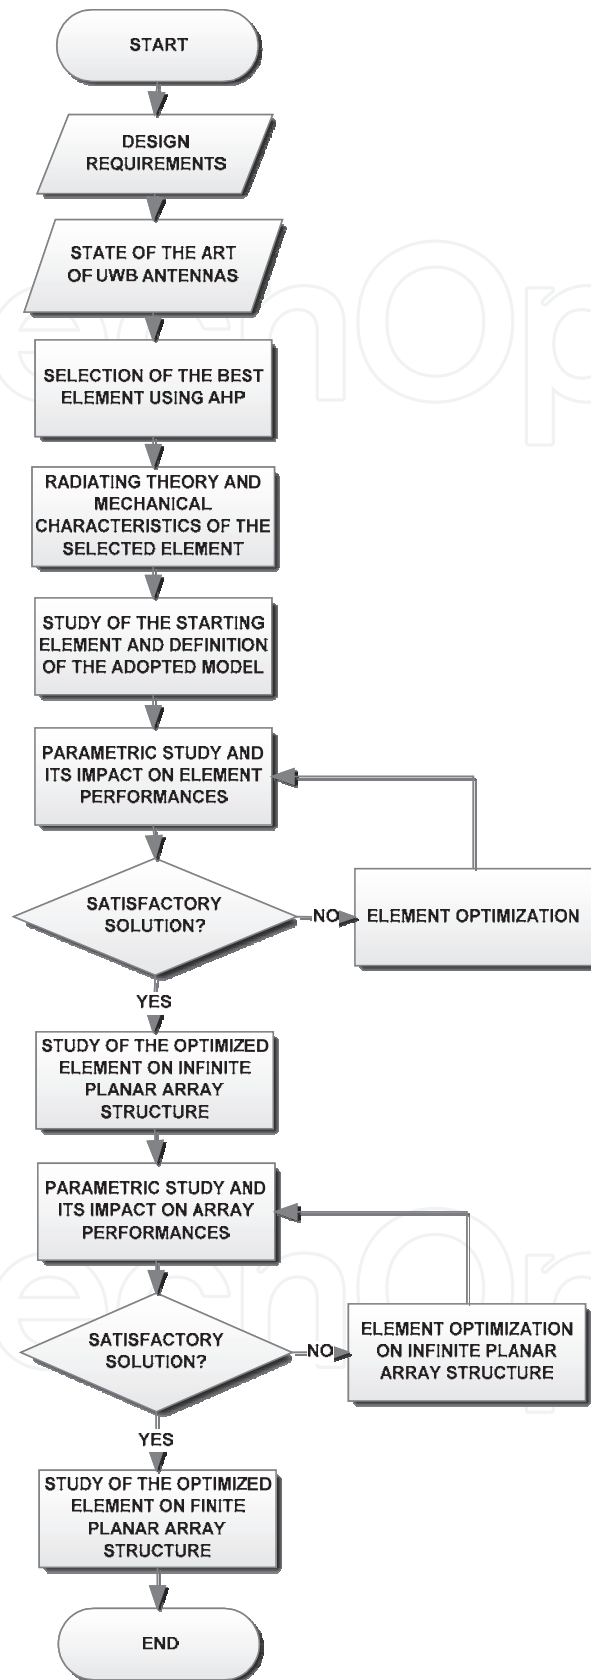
START

DESIGN REQUIREMENTS

STATE OF THE ART OF UWB ANTENNAS

SELECTION OF THE BEST ELEMENT USING AHP

RADIATING THEORY AND MECHANICAL CHARACTERISTICS OF THE SELECTED ELEMENT

STUDY OF THE STARTING ELEMENT AND DEFINITION OF THE ADOPTED MODEL

PARAMETRIC STUDY AND ITS IMPACT ON ELEMENT PERFORMANCES

SATISFACTORY SOLUTION?

NO

ELEMENT OPTIMIZATION

YES

STUDY OF THE OPTIMIZED ELEMENT ON INFINITE PLANAR ARRAY STRUCTURE

PARAMETRIC STUDY AND ITS IMPACT ON ARRAY PERFORMANCES

SATISFACTORY SOLUTION?

NO

ELEMENT OPTIMIZATION ON INFINITE PLANAR ARRAY STRUCTURE

YES

STUDY OF THE OPTIMIZED ELEMENT ON FINITE PLANAR ARRAY STRUCTURE

END